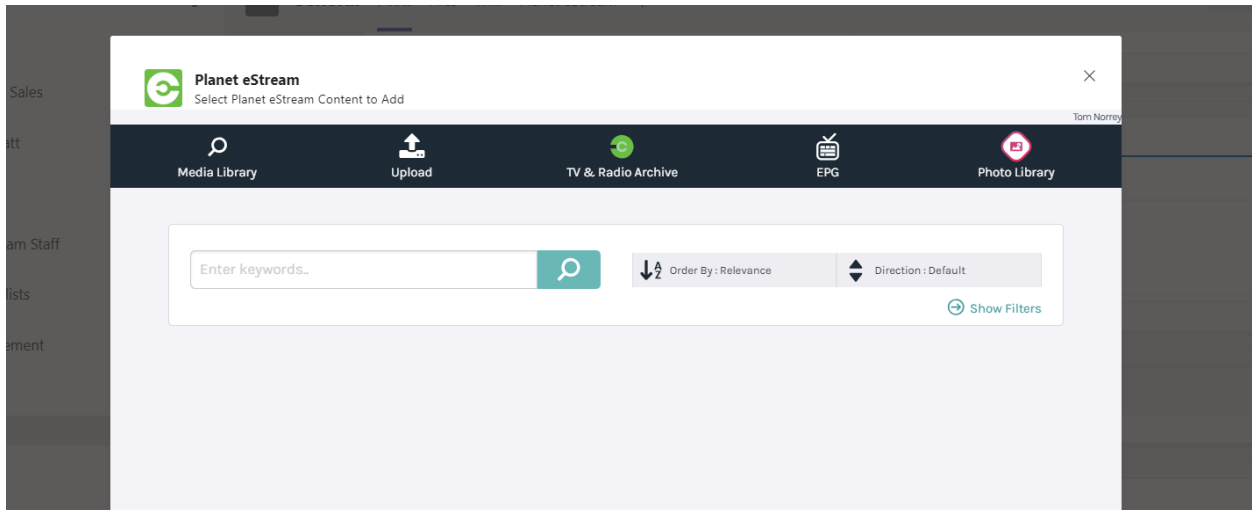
Sales
att
am Staff
lists
ement

Planet eStream
Select Planet eStream Content to Add

×

Tom Norrey

Media Library
Upload
TV & Radio Archive
EPG
Photo Library

Enter keywords..

Order By : Relevance
Direction : Default

Show Filters